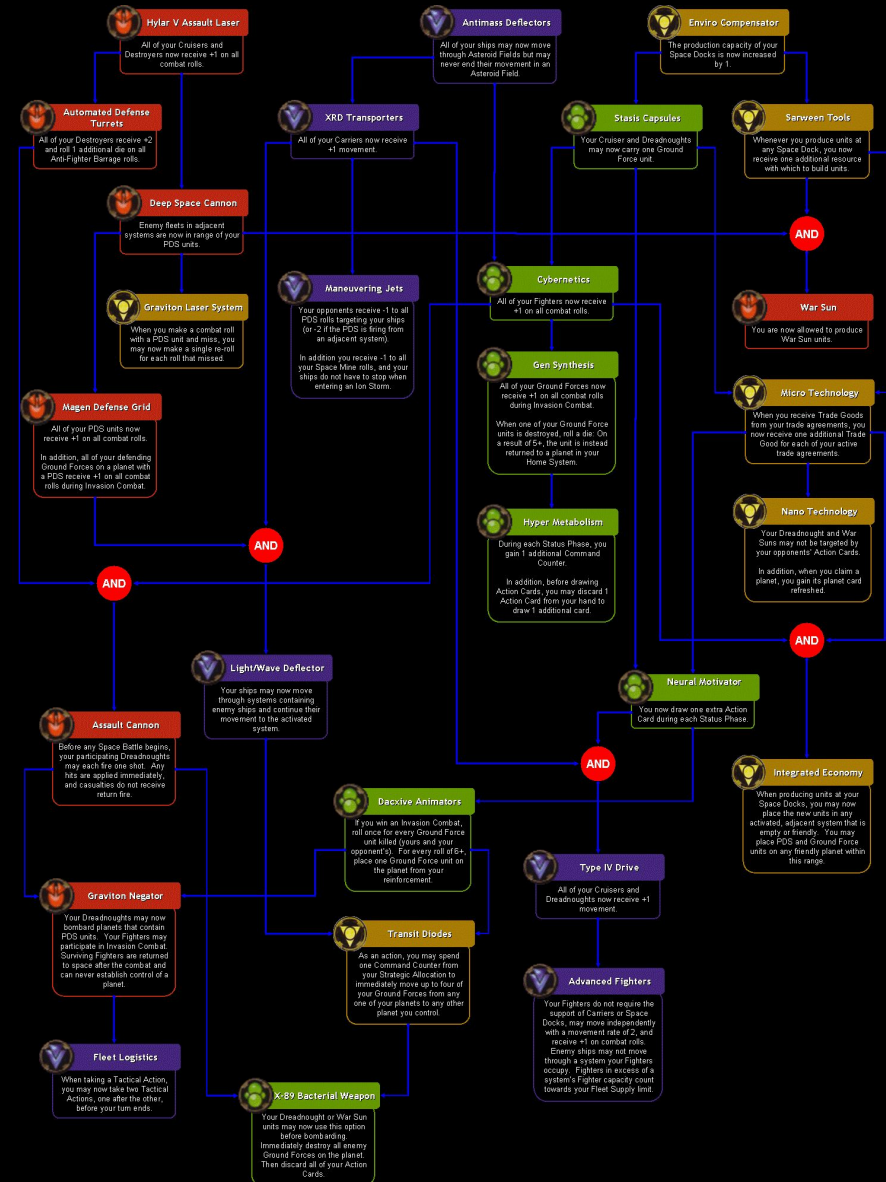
Hylar V Assault Laser
All of your Cruisers and Destroyers now receive +1 on all combat rolls.

Antimass Deflectors
All of your ships may now move through Asteroid Fields but may never end their movement in an Asteroid Field.

Enviro Compensator
The production capacity of your Space Docks is now increased by 1.

Automated Defense Turrets
All of your Destroyers receive +2 and roll 1 additional die on all Anti-Fighter Barrage rolls.

XRD Transporters
All of your Carriers now receive +1 movement.

Stasis Capsules
Your Cruiser and Dreadnoughts may now carry one Ground Force unit.

Sarween Tools
Whenever you produce units at any Space Dock, you now receive one additional resource with which to build units.

Deep Space Cannon
Enemy fleets in adjacent systems are now in range of your PDS units.

AND

Cybernetics
All of your Fighters now receive +1 on all combat rolls.

Maneuvering Jets
Your opponents receive -1 to all PDS rolls targeting your ships (or -2 if the PDS is firing from an adjacent system).

In addition you receive -1 to all your Space Mine rolls, and your ships do not have to stop when entering an Ion Storm.

War Sun
You are now allowed to produce War Sun units.

Graviton Laser System
When you make a combat roll with a PDS unit and miss, you may now make a single re-roll for each roll that missed.

Gen Synthesis
All of your Ground Forces now receive +1 on all combat rolls during Invasion Combat.

When one of your Ground Force units is destroyed, roll a die. On a result of 5+, the unit is instead returned to a planet in your Home System.

Micro Technology
When you receive Trade Goods from your trade agreements, you now receive one additional Trade Good for each of your active trade agreements.

Magen Defense Grid
All of your PDS units now receive +1 on all combat rolls.

In addition, all of your defending Ground Forces on a planet with a PDS receive +1 on all combat rolls during Invasion Combat.

Nano Technology
Your Dreadnought and War Suns may not be targeted by your opponents' Action Cards.

In addition, when you claim a planet, you gain its planet card refreshed.

Hyper Metabolism
During each Status Phase, you gain 1 additional Command Counter.

In addition, before drawing Action Cards, you may discard 1 Action Card from your hand to draw 1 additional card.

AND

AND

AND

Light/Wave Deflector
Your ships may now move through systems containing enemy ships and continue their movement to the activated system.

Neural Motivator
You now draw one extra Action Card during each Status Phase.

Assault Cannon
Before any Space Battle begins, your participating Dreadnoughts may each fire one shot. Any hits are applied immediately, and casualties do not receive return fire.

AND

Integrated Economy
When producing units at your Space Docks, you may now place the new units in any activated, adjacent system that is empty or friendly. You may place PDS and Ground Force units on any friendly planet within this range.

Dacxive Animators
If you win an Invasion Combat, roll once for every Ground Force unit killed (yours and your opponent's). For every roll of 6+, place one Ground Force unit on the planet from your reinforcement.

Type IV Drive
All of your Cruisers and Dreadnoughts now receive +1 movement.

Graviton Negator
Your Dreadnoughts may now bombard planets that contain PDS units. Your Fighters may participate in Invasion Combat. Surviving Fighters are returned to space after the combat and can never establish control of a planet.

Transit Diodes
As an action, you may spend one Command Counter from your Strategic Allocation to immediately move up to four of your Ground Forces from any one of your planets to any other planet you control.

Advanced Fighters
Your Fighters do not require the support of Carriers or Space Docks, may move independently with a movement rate of 2, and receive +1 on combat rolls. Enemy ships may not move through a system your Fighters occupy. Fighters in excess of a system's Fighter capacity count towards your Fleet Supply limit.

Fleet Logistics
When taking a Tactical Action, you may now take two Tactical Actions, one after the other, before your turn ends.

X-89 Bacterial Weapon
Your Dreadnought or War Sun units may now use this option before bombarding. Immediately destroy all enemy Ground Forces on the planet. Then discard all of your Action Cards.